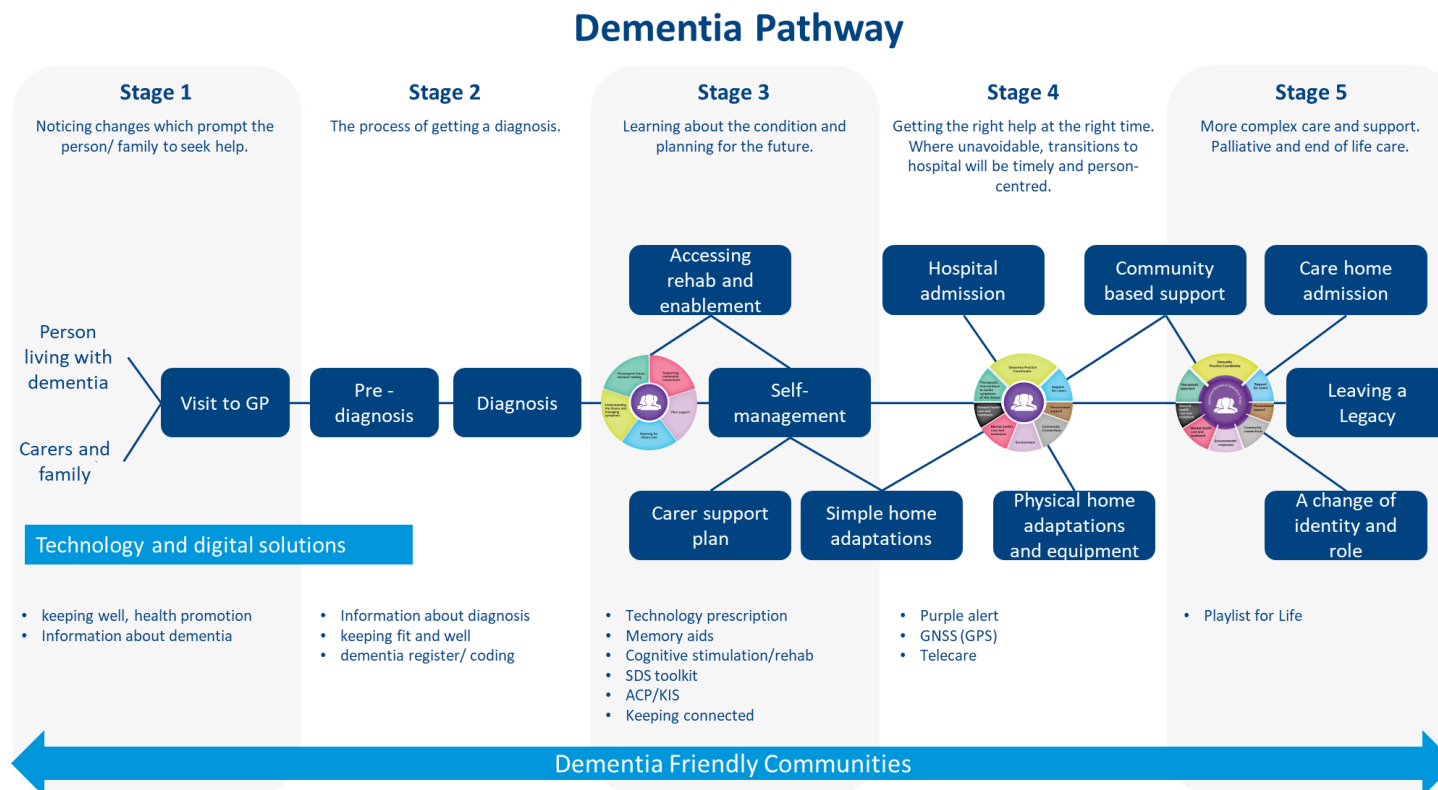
Dementia Pathway

Stage 1

Noticing changes which prompt the person/ family to seek help.

Stage 2

The process of getting a diagnosis.

Stage 3

Learning about the condition and planning for the future.

Stage 4

Getting the right help at the right time. Where unavoidable, transitions to hospital will be timely and person-centred.

Stage 5

More complex care and support. Palliative and end of life care.

Person living with dementia

Carers and family

Visit to GP

Pre - diagnosis

Diagnosis

Accessing rehab and enablement

Self-management

Carer support plan

Simple home adaptations

Hospital admission

Physical home adaptations and equipment

Community based support

Care home admission

Leaving a Legacy

A change of identity and role

Technology and digital solutions

- keeping well, health promotion
- Information about dementia

- Information about diagnosis
- keeping fit and well
- dementia register/ coding

- Technology prescription
- Memory aids
- Cognitive stimulation/rehab
- SDS toolkit
- ACP/KIS
- Keeping connected

- Purple alert
- GNSS (GPS)
- Telecare

- Playlist for Life

Dementia Friendly Communities